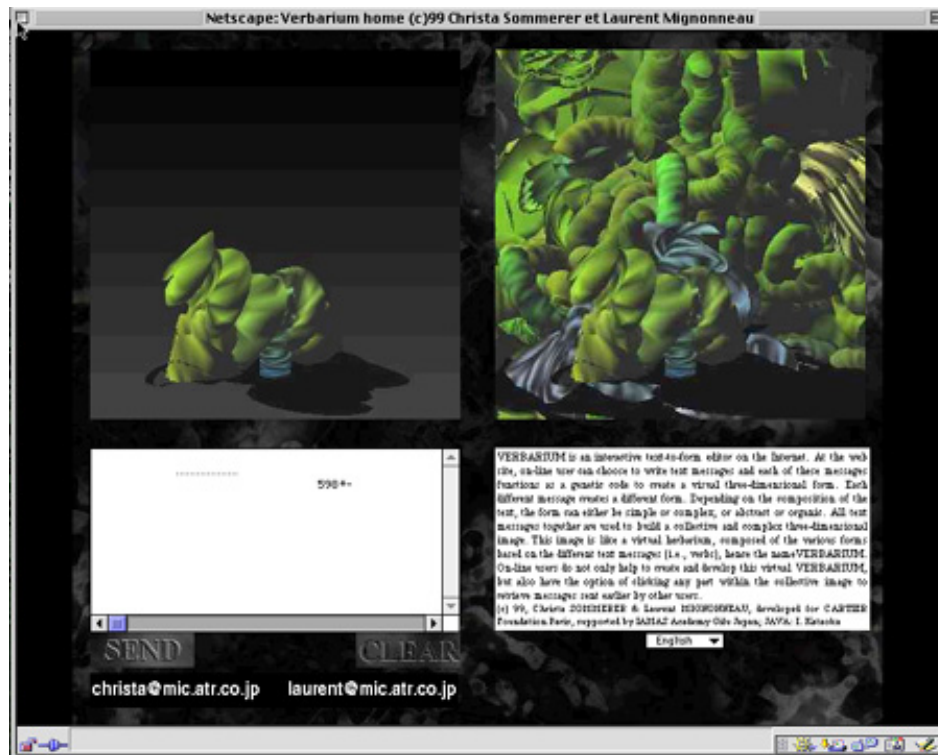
Netscape: Verbarium home (c)99 Christa Sommerer et Laurent Mignonneau

..............

598+-

SEND

CLEAR

christa@mic.atr.co.jp

laurent@mic.atr.co.jp

VERBARIUM is an interactive text-to-form editor on the Internet. At the web site, on-line user can choose to write text messages and each of these messages functions as a genetic code to create a virtual three-dimensional form. Each different message creates a different form. Depending on the composition of the text, the form can either be simple or complex, or abstract or organic. All text messages together are used to build a collective and complex three-dimensional image. This image is like a virtual herbarium, composed of the various forms based on the different text messages (i.e., verbs), hence the name VERBARIUM. On-line users do not only help to create and develop this virtual VERBARIUM, but also have the option of clicking any part within the collective image to retrieve messages sent earlier by other users.

(c) 99, Christa SOMMERER & Laurent MIGNONNEAU, developed for CARTIER Foundation Paris, supported by IAMAS Academy Gifu Japan; JAVA: I. Kataoka

English